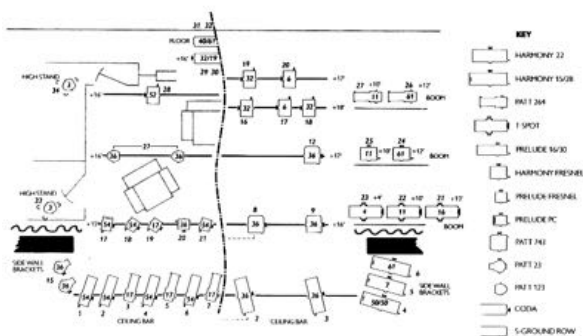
KEY

HARMONY 22

HARMONY 15/28

PATT 264

T-SPOT

PRELUDE 16/30

HARMONY FRESNEL

PRELUDE FRESNEL

PRELUDE PC

PATT 743

PATT 23

PATT 123

CODA

S-GROUND ROW

31 32

FLOOR 40/6

+16' 32/19

29 30

19 20

32 6

+17'

34

HIGH STAND 2

51 28

+16'

32 6 32

16 17 18

+17'

27 +10' 26 +12'

11 61

BOOM

27

+16' 36

12

36 +17'

25 24

11 +10' 61 +17'

BOOM

HIGH STAND

33

3

+17' 54 12 36 12 36

17 18 19 20 21

8 9

36 36 +16'

23 +4' 22 +10' 21 +17'

4 11 36

BOOM

SIDE WALL BRACKETS 36

15

36 54 54 12 54 12 54 12 54

1 2 3 4 5 6 7

CEILING BAR

2

36 3

CEILING BAR

1

67 6

7 5

50/50 4

SIDE WALL BRACKETS